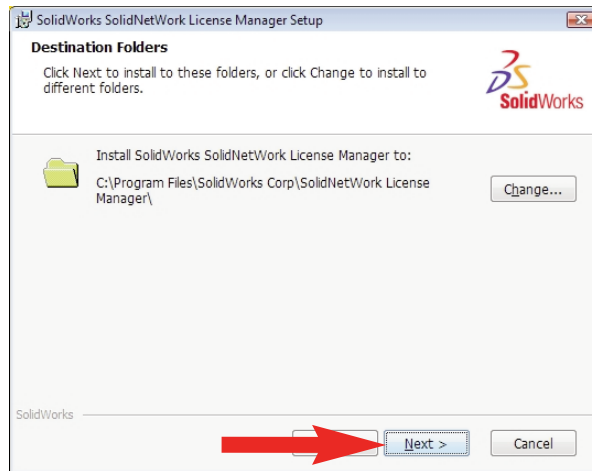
SolidWorks SolidNetWork License Manager Setup

Destination Folders

Click Next to install to these folders, or click Change to install to different folders.

3DS SolidWorks

Install SolidWorks SolidNetWork License Manager to:

C:\Program Files\SolidWorks Corp\SolidNetWork License Manager\

Change...

SolidWorks

Next >

Cancel